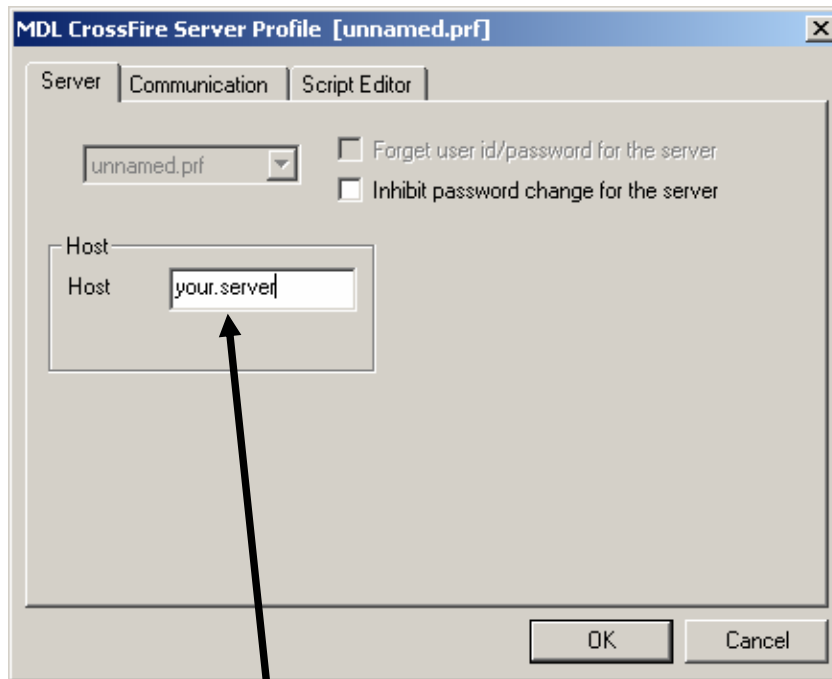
MDL CrossFire Server Profile [unnamed.prf]

X

Server | Communication | Script Editor

unnamed.prf

Forget user id/password for the server

Inhibit password change for the server

Host

Host your.server

OK

Cancel